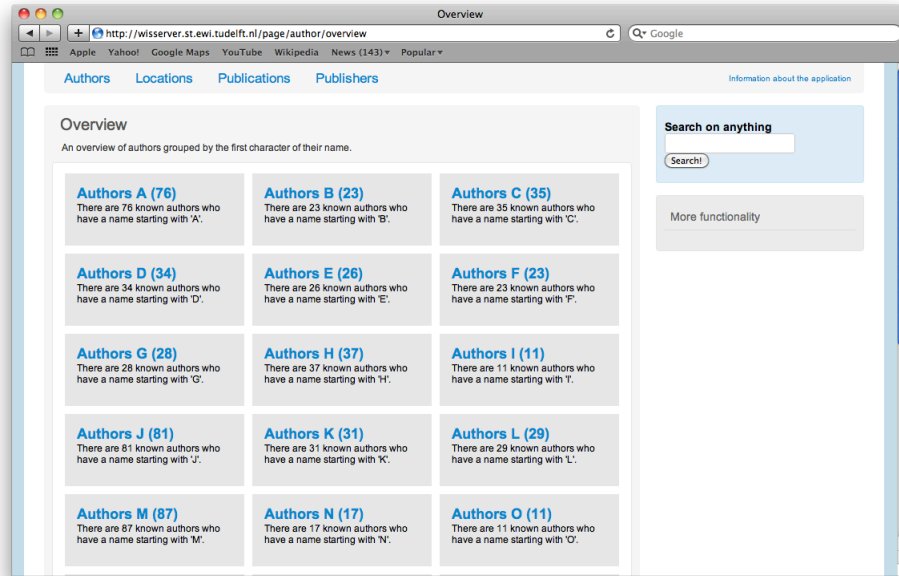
Overview

http://wisserver.st.ewi.tudelft.nl/page/author/overview

Google

Apple Yahoo! Google Maps YouTube Wikipedia News (143) ▾ Popular ▾

Authors Locations Publications Publishers

Information about the application

Overview

An overview of authors grouped by the first character of their name.

Authors A (76)
There are 76 known authors who have a name starting with 'A'.

Authors B (23)
There are 23 known authors who have a name starting with 'B'.

Authors C (35)
There are 35 known authors who have a name starting with 'C'.

Authors D (34)
There are 34 known authors who have a name starting with 'D'.

Authors E (26)
There are 26 known authors who have a name starting with 'E'.

Authors F (23)
There are 23 known authors who have a name starting with 'F'.

Authors G (28)
There are 28 known authors who have a name starting with 'G'.

Authors H (37)
There are 37 known authors who have a name starting with 'H'.

Authors I (11)
There are 11 known authors who have a name starting with 'I'.

Authors J (81)
There are 81 known authors who have a name starting with 'J'.

Authors K (31)
There are 31 known authors who have a name starting with 'K'.

Authors L (29)
There are 29 known authors who have a name starting with 'L'.

Authors M (87)
There are 87 known authors who have a name starting with 'M'.

Authors N (17)
There are 17 known authors who have a name starting with 'N'.

Authors O (11)
There are 11 known authors who have a name starting with 'O'.

Search on anything

Search!

More functionality